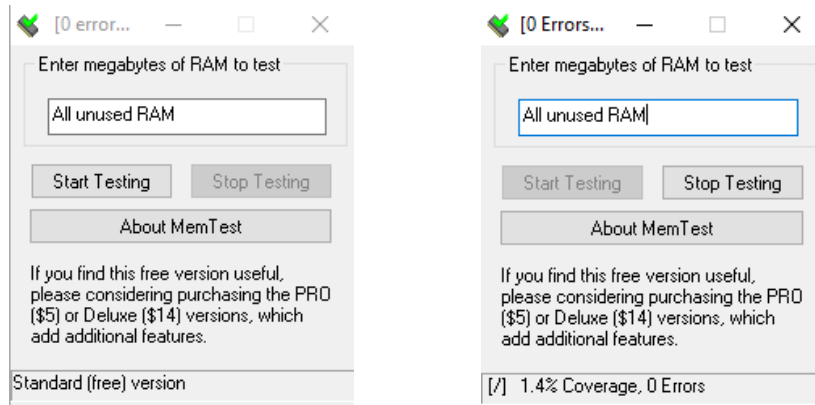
[0 error...

Enter megabytes of RAM to test

All unused RAM

Start Testing

Stop Testing

About MemTest

If you find this free version useful, please considering purchasing the PRO ($5) or Deluxe ($14) versions, which add additional features.

Standard (free) version

[0 Errors...

Enter megabytes of RAM to test

All unused RAM

Start Testing

Stop Testing

About MemTest

If you find this free version useful, please considering purchasing the PRO ($5) or Deluxe ($14) versions, which add additional features.

[/] 1.4% Coverage, 0 Errors